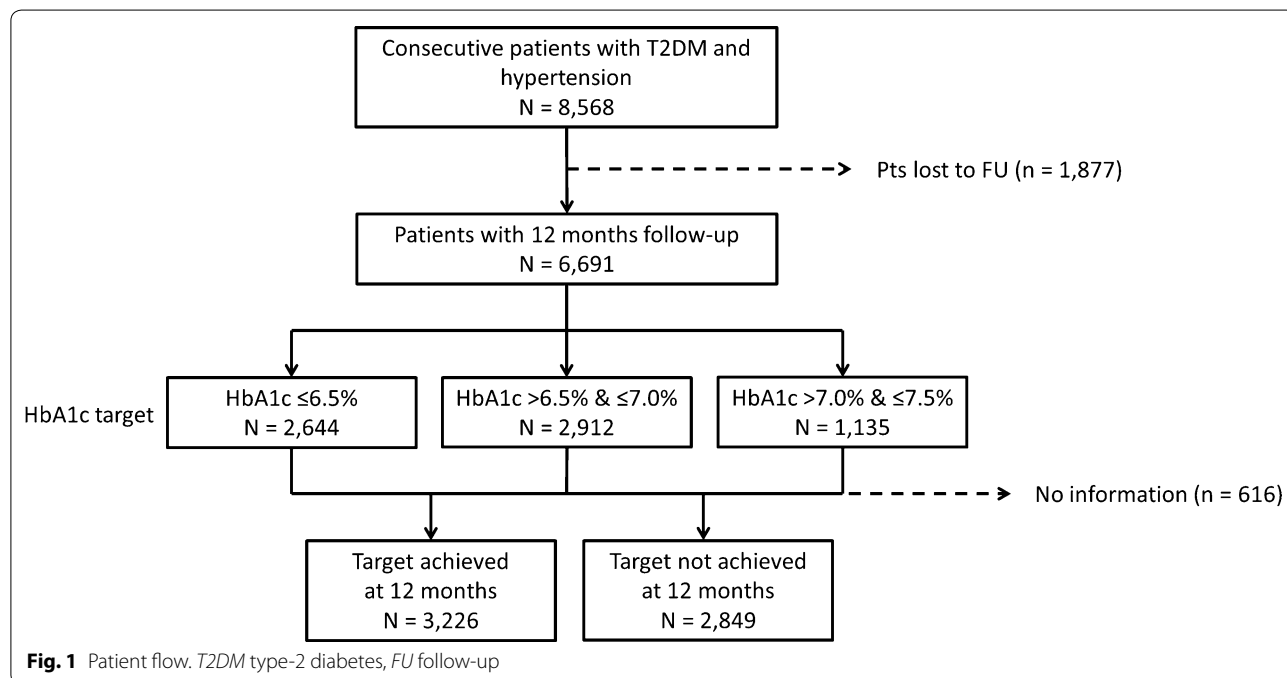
Consecutive patients with T2DM and hypertension
N = 8,568

Pts lost to FU (n = 1,877)

Patients with 12 months follow-up
N = 6,691

HbA1c target

HbA1c ≤6.5%
N = 2,644

HbA1c >6.5% & ≤7.0%
N = 2,912

HbA1c >7.0% & ≤7.5%
N = 1,135

No information (n = 616)

Target achieved at 12 months
N = 3,226

Target not achieved at 12 months
N = 2,849

**Fig. 1** Patient flow. *T2DM* type-2 diabetes, *FU* follow-up